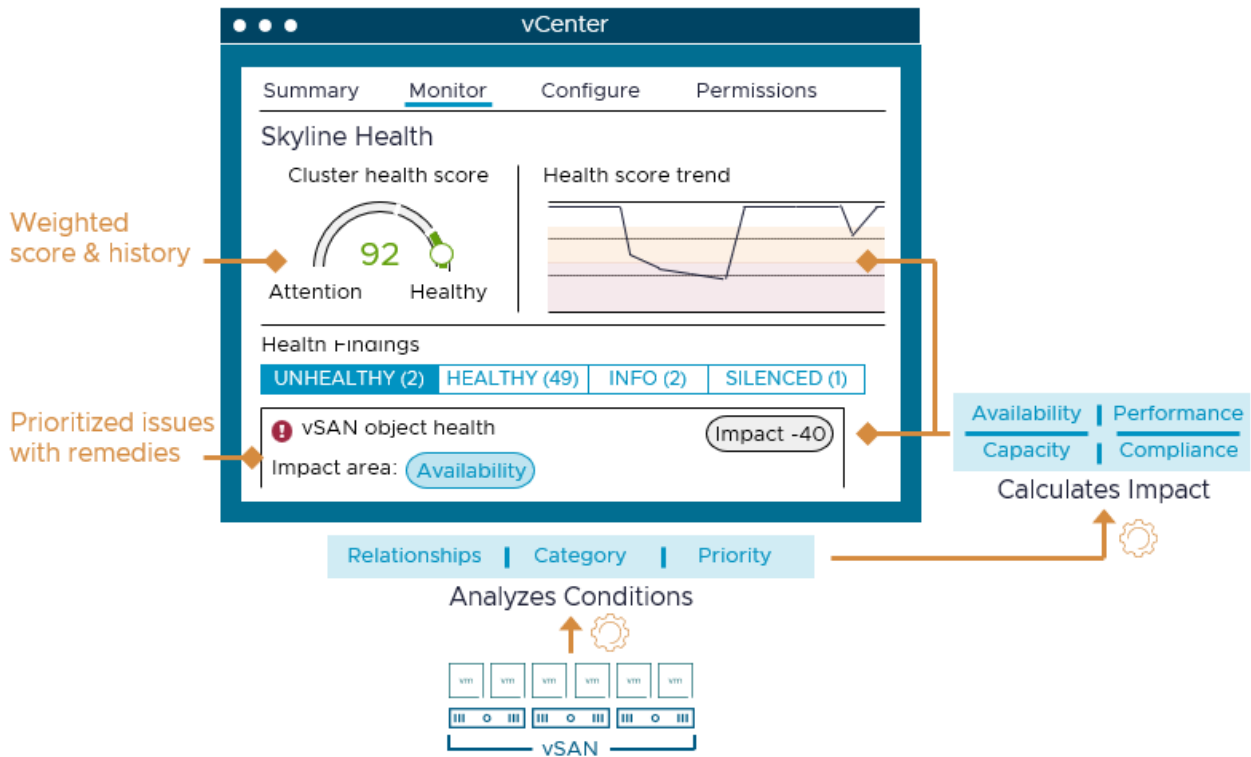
vCenter

Summary Monitor Configure Permissions

Skyline Health

Cluster health score

92

Attention Healthy

Health score trend

Weighted score & history

Health Findings

UNHEALTHY (2) HEALTHY (49) INFO (2) SILENCED (1)

Prioritized issues with remedies

vSAN object health

Impact -40

Impact area: Availability

Availability | Performance
Capacity | Compliance

Calculates Impact

Relationships | Category | Priority

Analyzes Conditions

vm vm vm vm vm vm

vSAN